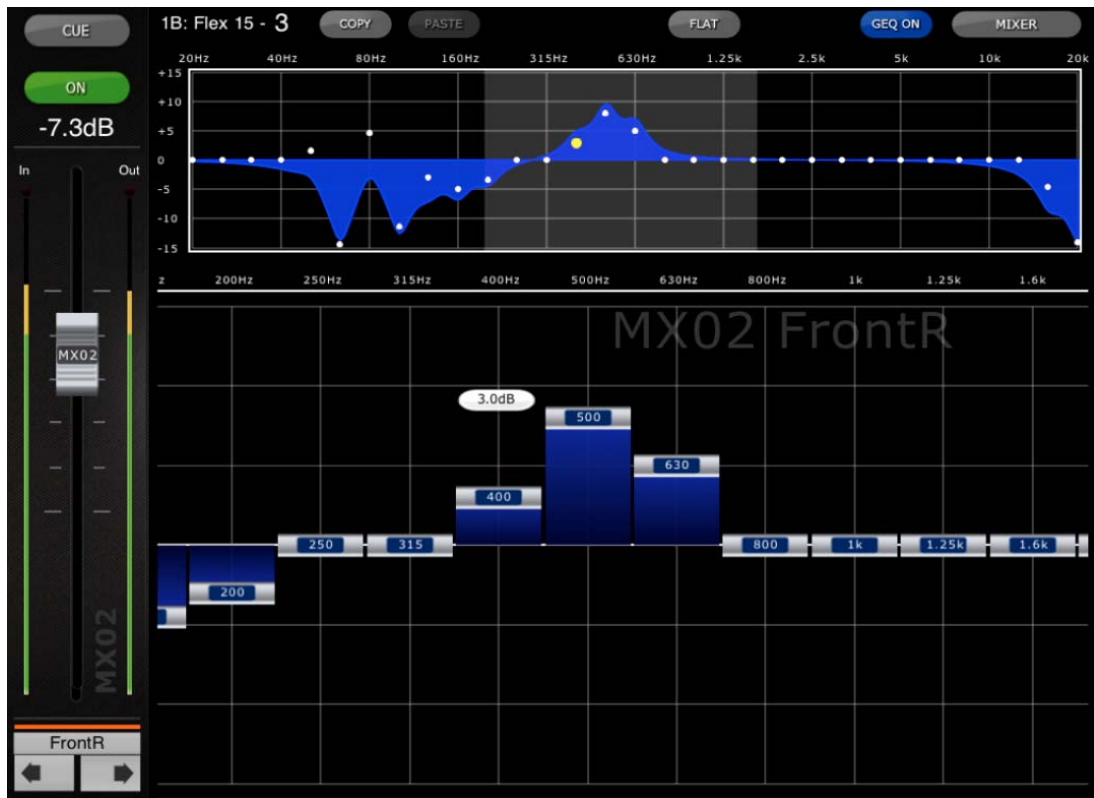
CUE

ON

-7.3dB

In

Out

MX02

MX02

FrontR

1B: Flex 15 - 3

COPY

PASTE

FLAT

GEQ ON

MIXER

20Hz 40Hz 80Hz 160Hz 315Hz 630Hz 1.25k 2.5k 5k 10k 20k

+15
+10
+5
0
-5
-10
-15

z 200Hz 250Hz 315Hz 400Hz 500Hz 630Hz 800Hz 1k 1.25k 1.6k

MX02 FrontR

3.0dB

500

630

400

250

315

800

1k

1.25k

1.6k

200